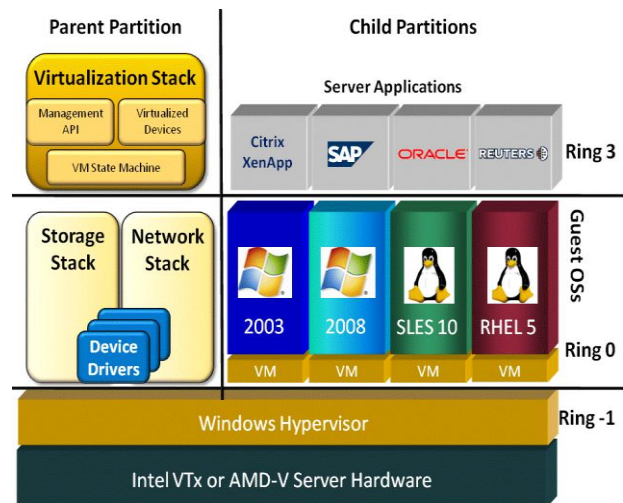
Parent Partition

Child Partitions

Virtualization Stack

Management API

Virtualized Devices

VM State Machine

Server Applications

Citrix XenApp

SAP

ORACLE

REUTERS

Ring 3

Storage Stack

Network Stack

Device Drivers

Guest OSs

2003

2008

SLES 10

RHEL 5

Ring 0

VM

VM

VM

VM

Windows Hypervisor

Ring -1

Intel VTx or AMD-V Server Hardware